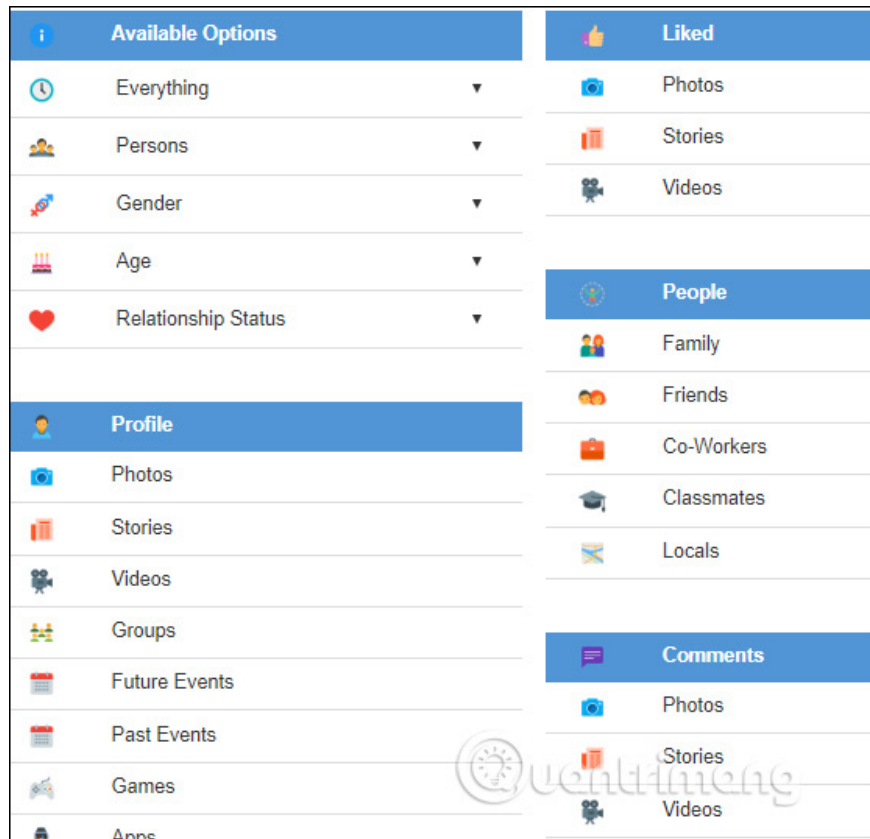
Available Options

Everything ▾

Persons ▾

Gender ▾

Age ▾

Relationship Status ▾

Profile

Photos

Stories

Videos

Groups

Future Events

Past Events

Games

Apps

Liked

Photos

Stories

Videos

People

Family

Friends

Co-Workers

Classmates

Locals

Comments

Photos

Stories

Videos

Quantrimang